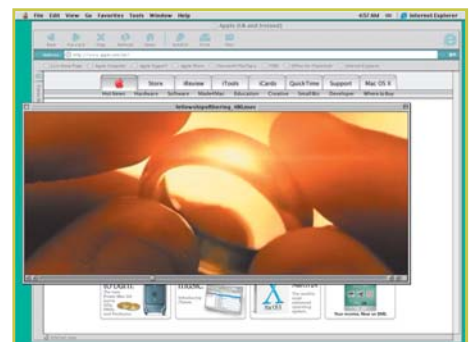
File Edit View Go Favorites Tools Window Help

4:57 AM

Internet Explorer

Apple (UK and Ireland)

Back Forward Stop Refresh Home AutoFill Print Mail

Address http://www.apple.com/uk/

Store iReview iTools iCards QuickTime Support Mac OS X

Hot News Hardware Software Made4Mac Education Creative Small Biz Developer Where to Buy

fellowshipofthering_480.mov

iD Digital

iTools

Your movies. Now on DVD.